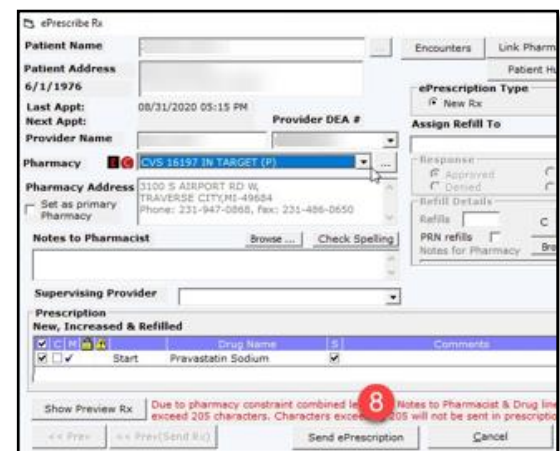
ePrescribe Rx

Patient Name
Encounters
Link Pharm
Patient Address
Patient Hi
6/1/1976
ePrescription Type
New Rx
Last Appt: 08/31/2020 05:15 PM
Next Appt:
Provider DEA #
Assign Refill To
Provider Name
Pharmacy
CVS 16197 IN TARGET (P)
...
Response
Approved
Denied
Pharmacy Address
3100 S AIRPORT RD W,
TRAVERSE CITY,MI-49684
Phone: 231-947-0868, fax: 231-486-0650
Set as primary Pharmacy
Refill Details
Refills
PRN refills
Notes for Pharmacy
Notes to Pharmacist
Browse ...
Check Spelling
Supervising Provider
Prescription
New, Increased & Refilled
C M
Drug Name
S
Comments
Start
Pravastatin Sodium
Show Preview Rx
Due to pharmacy constraint combined le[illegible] Notes to Pharmacist & Drug line exceed 205 characters. Characters exce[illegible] 205 will not be sent in prescriptio
8
<< Prev
<< Prev(Send Rx)
Send ePrescription
Cancel